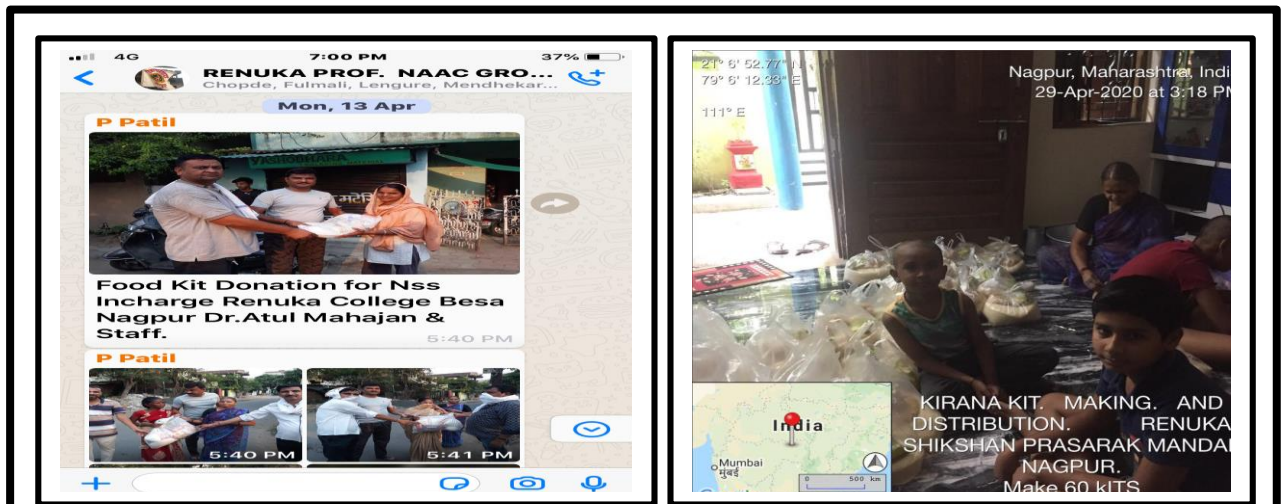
4G 7:00 PM 37%

RENUKA PROF. NAAC GRO...
Chopde, Fulmali, Lengure, Mendhekar...

Mon, 13 Apr

P Patil

Food Kit Donation for Nss Incharge Renuka College Besa Nagpur Dr.Atul Mahajan & Staff.

5:40 PM

P Patil

5:40 PM

5:41 PM

21° 6' 52.77" N
79° 6' 12.33" E
111° E

Nagpur, Maharashtra, Indi
29-Apr-2020 at 3:18 PM

India
Mumbai
मुंबई
0 500 km

KIRANA KIT. MAKING. AND DISTRIBUTION. RENUKA SHIKSHAN PRASARAK MANDAL NAGPUR.
Make 60 kITS